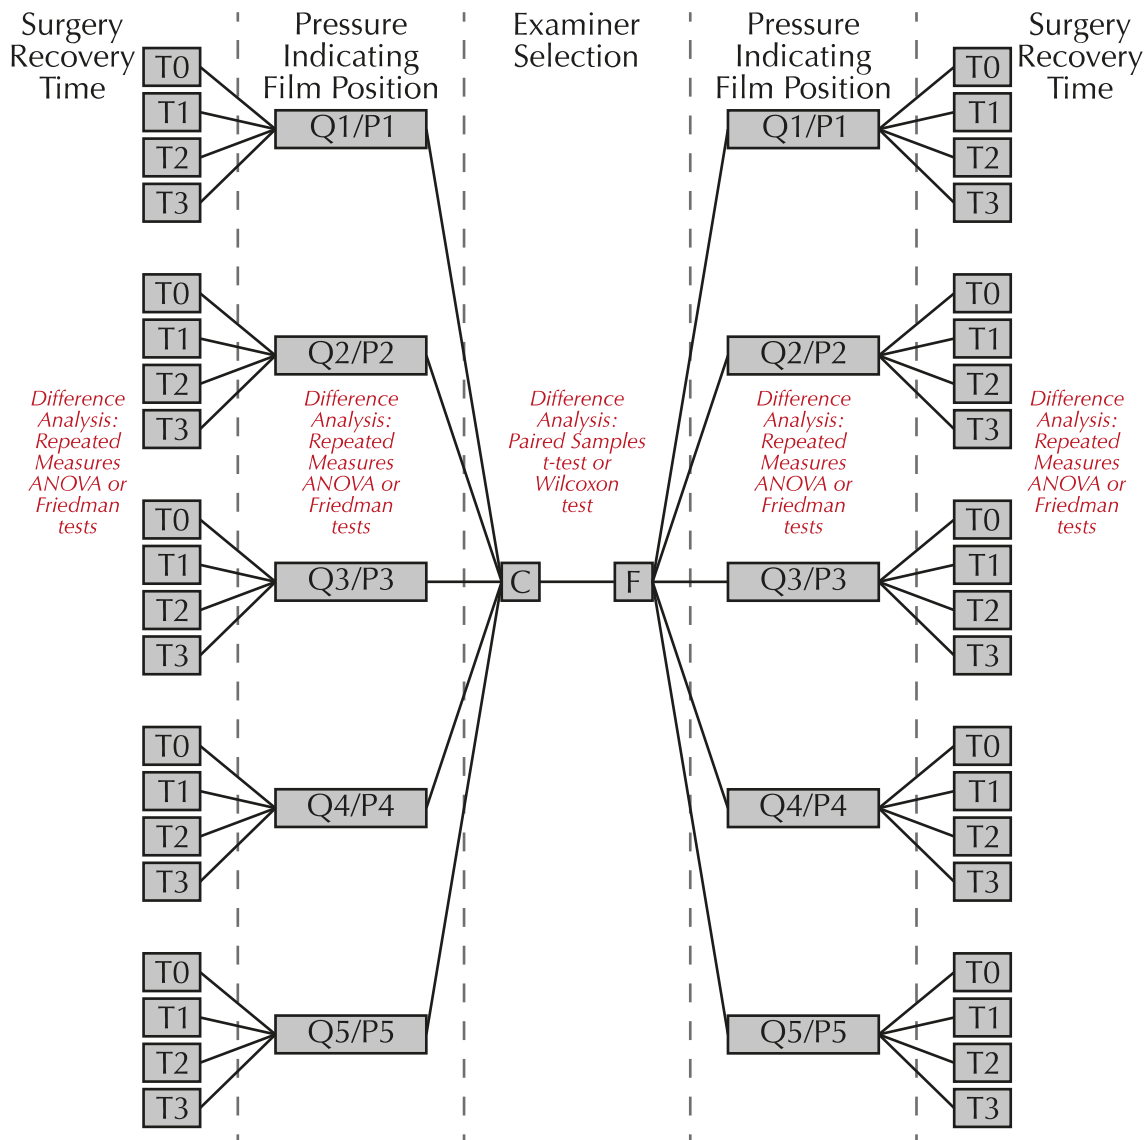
Surgery Recovery Time

Pressure Indicating Film Position

Examiner Selection

Pressure Indicating Film Position

Surgery Recovery Time

T0
T1
T2
T3
Q1/P1

T0
T1
T2
T3
Q2/P2

Difference Analysis: Repeated Measures ANOVA or Friedman tests

Difference Analysis: Repeated Measures ANOVA or Friedman tests

T0
T1
T2
T3
Q3/P3

T0
T1
T2
T3
Q4/P4

T0
T1
T2
T3
Q5/P5

Difference Analysis: Paired Samples t-test or Wilcoxon test

C

F

Q1/P1
T0
T1
T2
T3

Q2/P2
T0
T1
T2
T3

Difference Analysis: Repeated Measures ANOVA or Friedman tests

Difference Analysis: Repeated Measures ANOVA or Friedman tests

Q3/P3
T0
T1
T2
T3

Q4/P4
T0
T1
T2
T3

Q5/P5
T0
T1
T2
T3